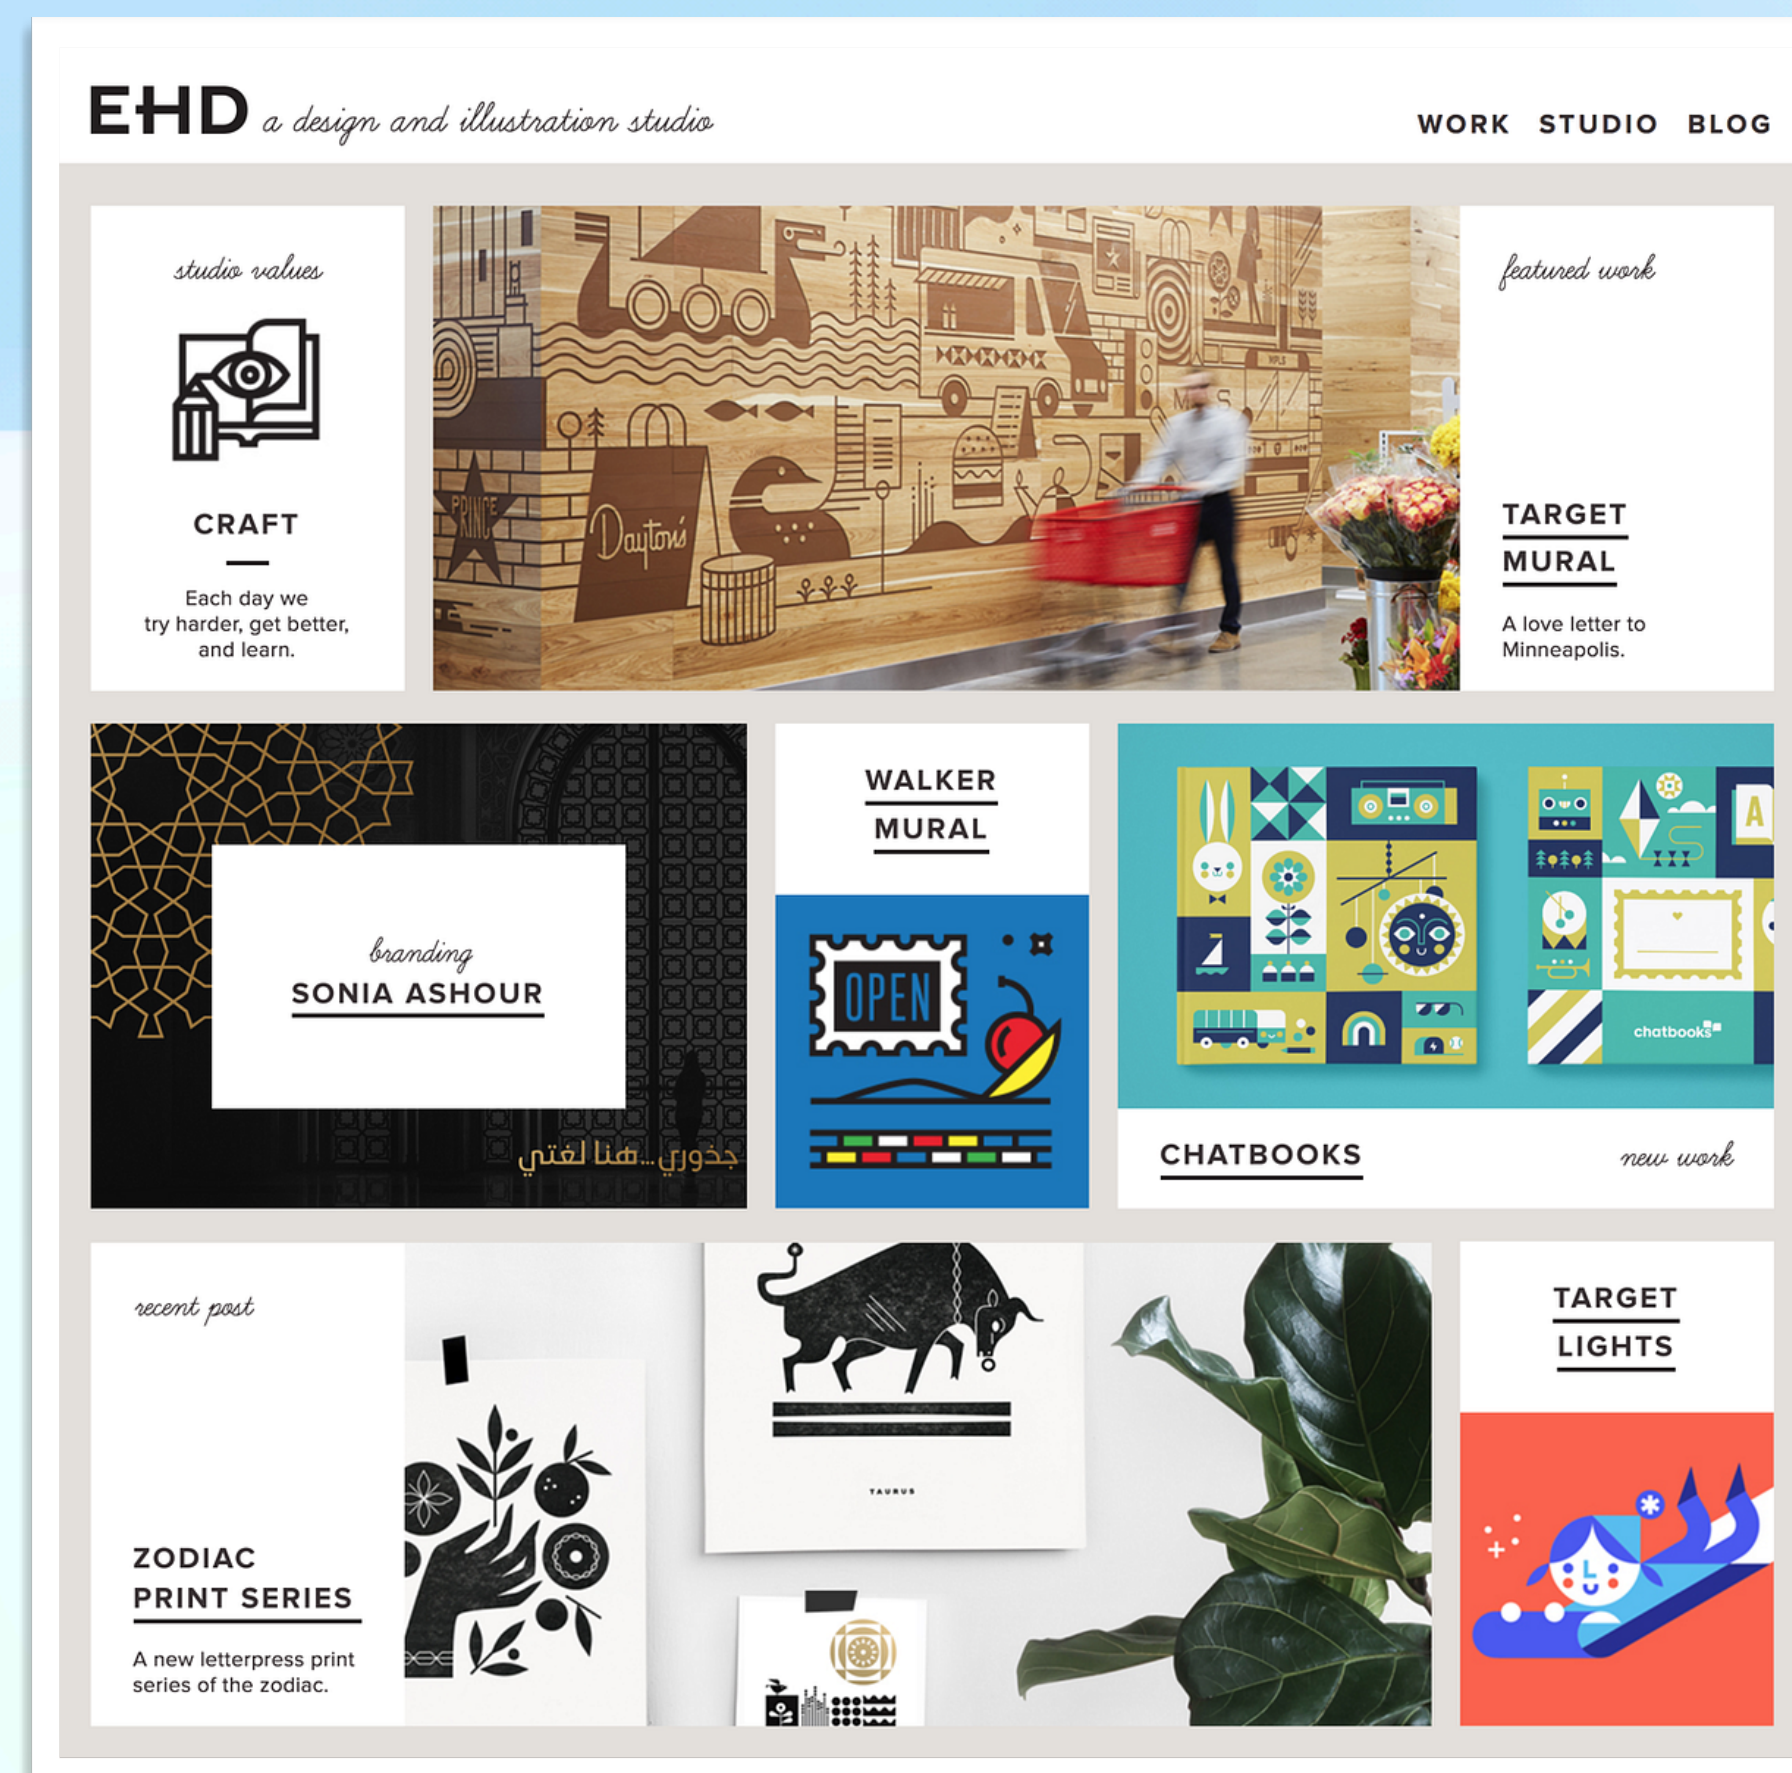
EHD a design and illustration studio

WORK STUDIO BLOG

studio values

CRAFT

Each day we try harder, get better, and learn.

PRINCE

Dayton's

MPLS

featured work

TARGET MURAL

A love letter to Minneapolis.

branding

SONIA ASHOUR

جذوري...هنا لغتي

WALKER MURAL

OPEN

A

chatbooks

CHATBOOKS

new work

recent post

ZODIAC PRINT SERIES

A new letterpress print series of the zodiac.

TAURUS

TARGET LIGHTS